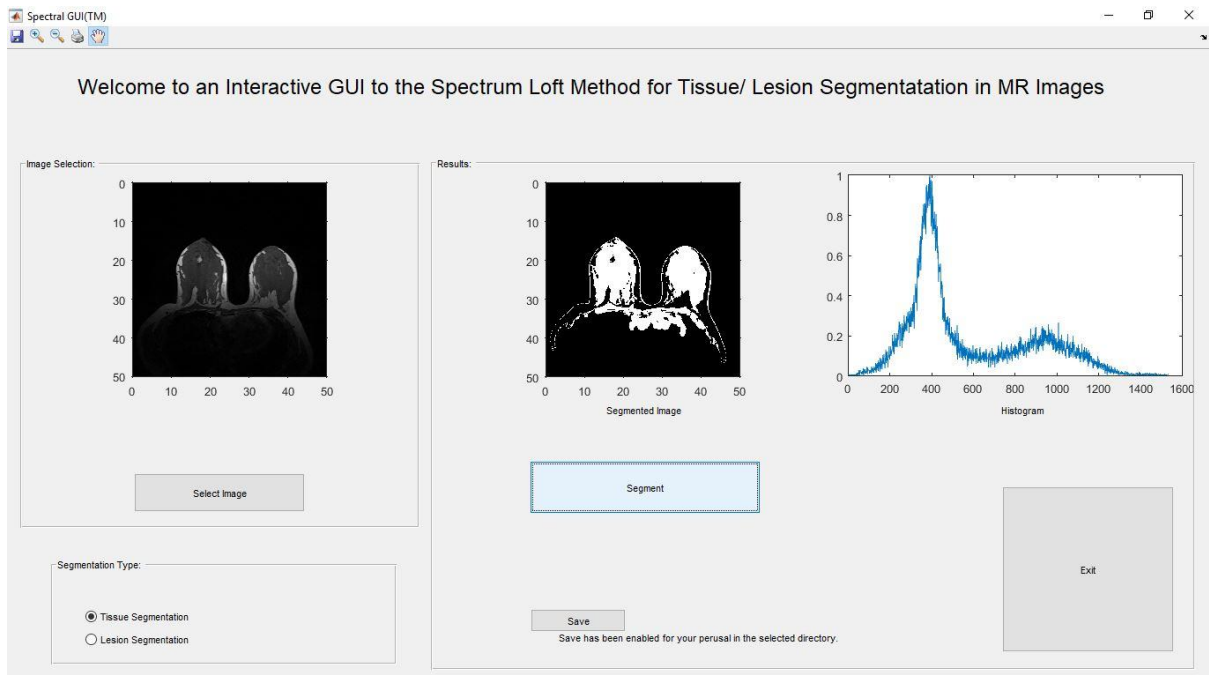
Spectral GUI(TM)

Welcome to an Interactive GUI to the Spectrum Loft Method for Tissue/ Lesion Segmentatation in MR Images

Image Selection:

0
10
20
30
40
50
0 10 20 30 40 50

Select Image

Results:

0
10
20
30
40
50
0 10 20 30 40 50
Segmented Image

1
0.8
0.6
0.4
0.2
0
0 200 400 600 800 1000 1200 1400 1600
Histogram

Segment

Segmentation Type:

Tissue Segmentation
Lesion Segmentation

Save
Save has been enabled for your perusal in the selected directory.

Exit